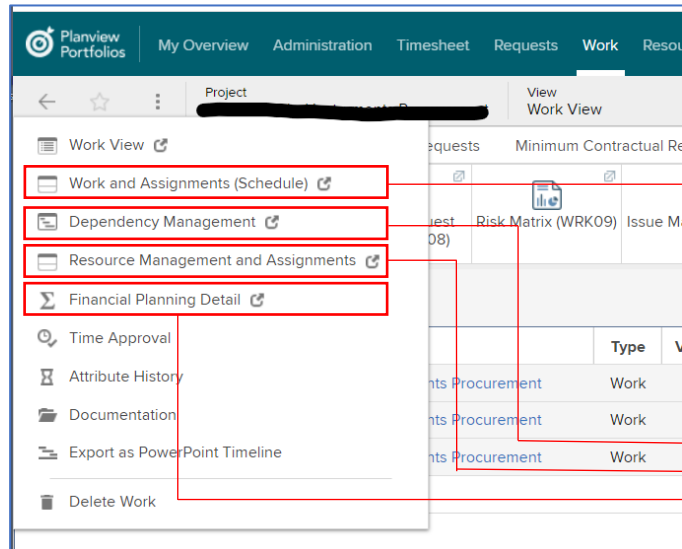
Planview Portfolios | My Overview | Administration | Timesheet | Requests | Work | Resou

Project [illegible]

View
Work View

equests | Minimum Contractual Re

uest
08) | Risk Matrix (WRK09) | Issue M

Work View
Work and Assignments (Schedule)
Dependency Management
Resource Management and Assignments
Financial Planning Detail
Time Approval
Attribute History
Documentation
Export as PowerPoint Timeline
Delete Work

| | Type | V |
|---|---|---|
| nts Procurement | Work | |
| nts Procurement | Work | |
| nts Procurement | Work | |